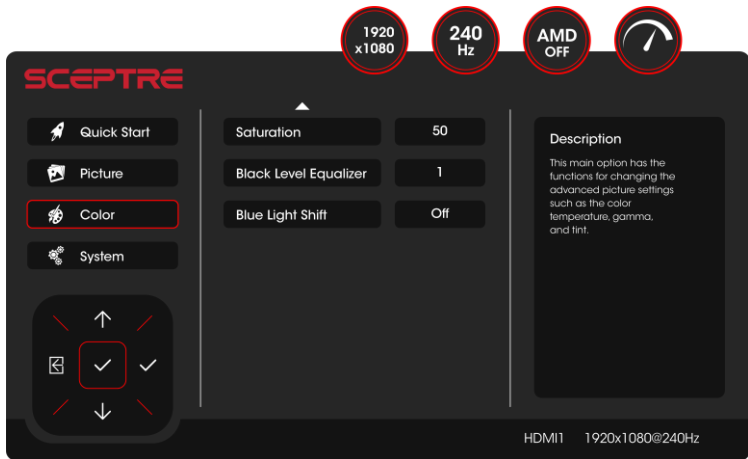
1920 x1080

240 Hz

AMD OFF

SCEPTRE

Quick Start

Picture

Color

System

Saturation | 50

Black Level Equalizer | 1

Blue Light Shift | Off

Description

This main option has the functions for changing the advanced picture settings such as the color temperature, gamma, and tint.

HDMI1 1920x1080@240Hz